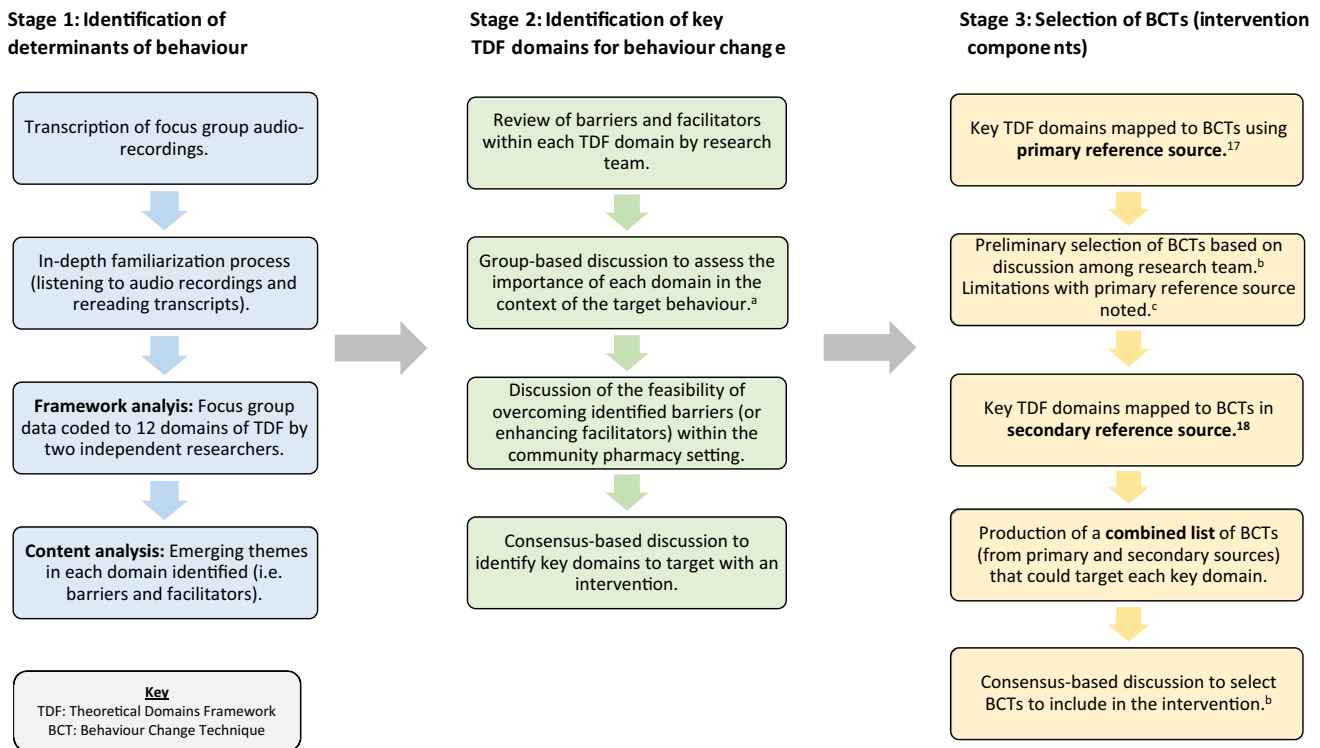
Stage 1: Identification of determinants of behaviour

Transcription of focus group audio-recordings.

In-depth familiarization process (listening to audio recordings and rereading transcripts).

**Framework analyis:** Focus group data coded to 12 domains of TDF by two independent researchers.

**Content analysis:** Emerging themes in each domain identified (i.e. barriers and facilitators).

Key
TDF: Theoretical Domains Framework
BCT: Behaviour Change Technique

Stage 2: Identification of key TDF domains for behaviour chang e

Review of barriers and facilitators within each TDF domain by research team.

Group-based discussion to assess the importance of each domain in the context of the target behaviour.$^{a}$

Discussion of the feasibility of overcoming identified barriers (or enhancing facilitators) within the community pharmacy setting.

Consensus-based discussion to identify key domains to target with an intervention.

Stage 3: Selection of BCTs (intervention compone nts)

Key TDF domains mapped to BCTs using **primary reference source.**$^{17}$

Preliminary selection of BCTs based on discussion among research team.$^{b}$ Limitations with primary reference source noted.$^{c}$

Key TDF domains mapped to BCTs in **secondary reference source.$^{18}$**

Production of a **combined list** of BCTs (from primary and secondary sources) that could target each key domain.

Consensus-based discussion to select BCTs to include in the intervention.$^{b}$